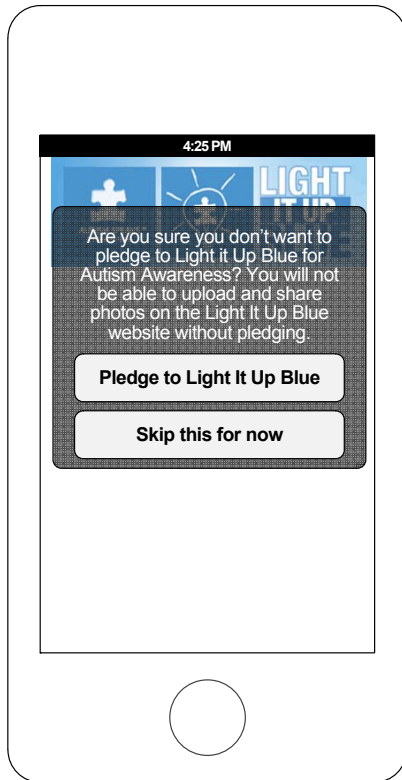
4:25 PM

LIGHT IT UP

Are you sure you don't want to pledge to Light it Up Blue for Autism Awareness? You will not be able to upload and share photos on the Light It Up Blue website without pledging.

Pledge to Light It Up Blue

Skip this for now